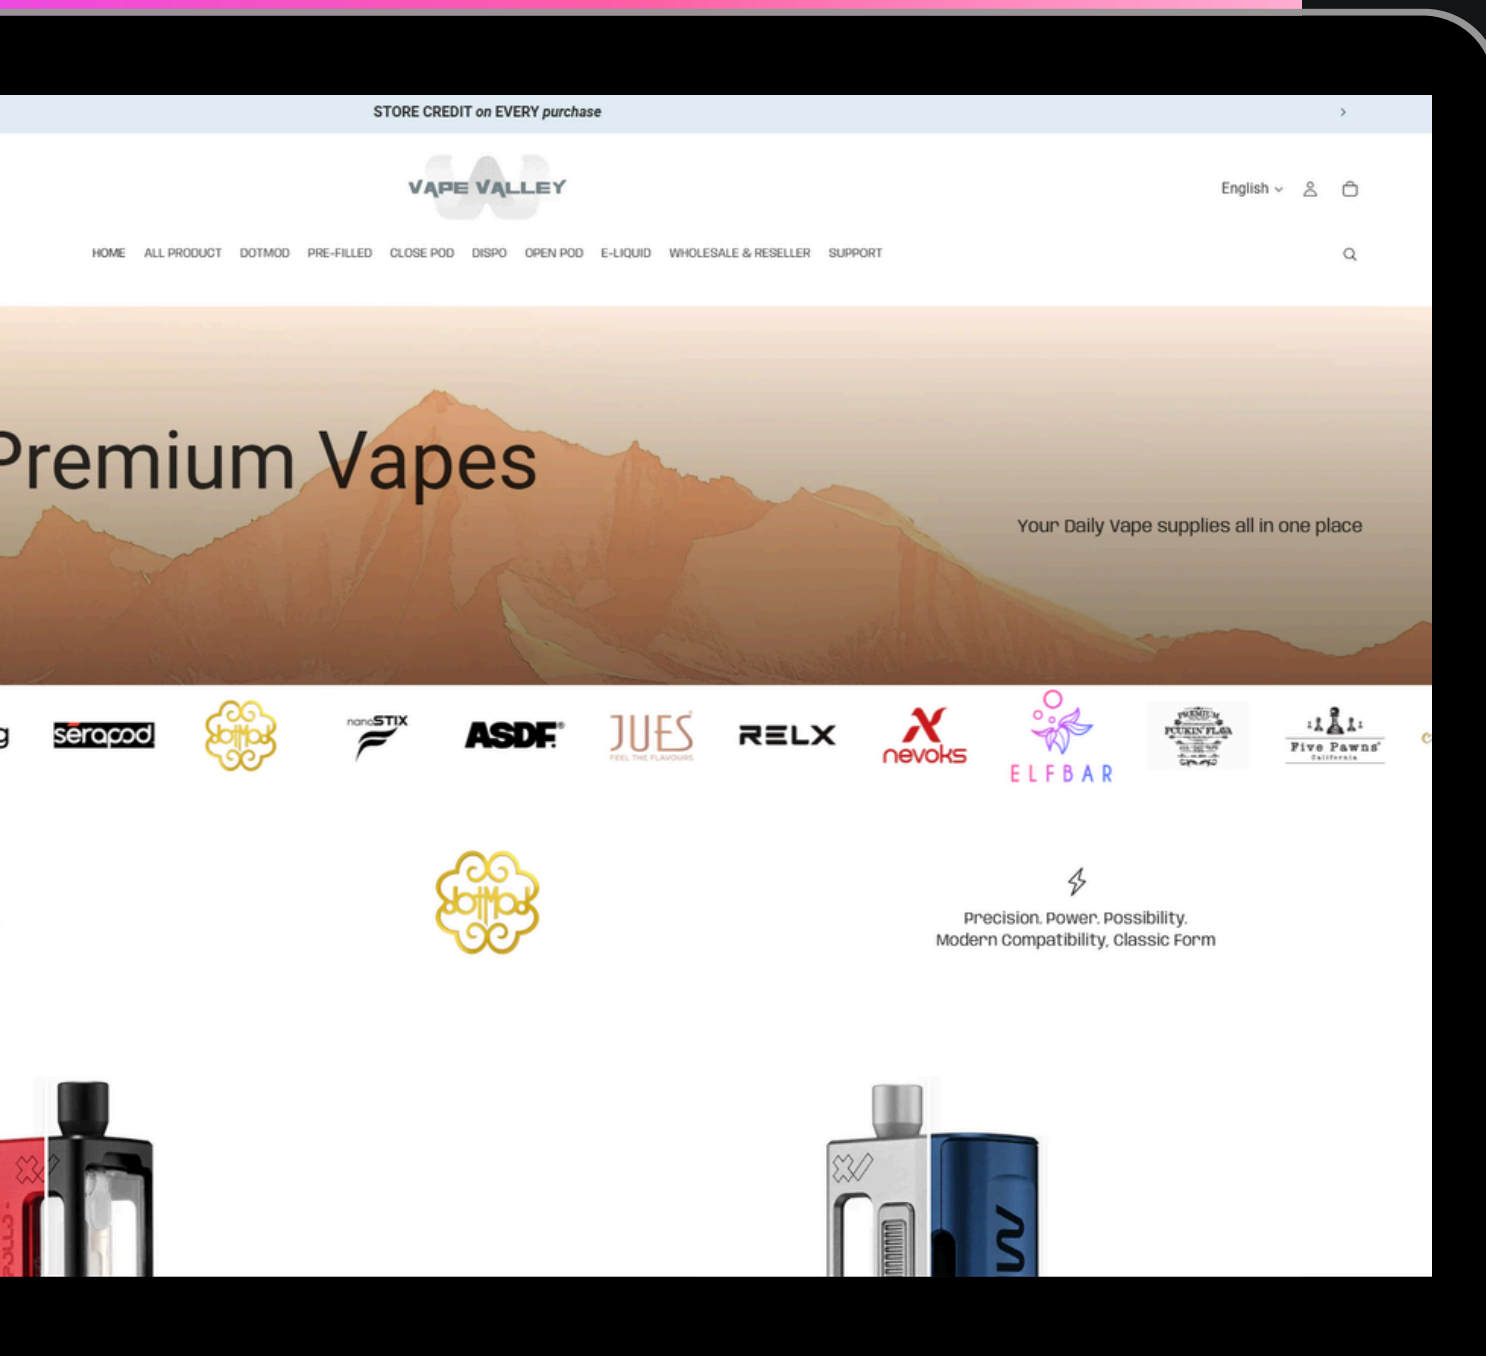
STORE CREDIT on EVERY purchase

VAPE VALLEY

English

HOME ALL PRODUCT DOTMOD PRE-FILLED CLOSE POD DISPO OPEN POD E-LIQUID WHOLESALE & RESELLER SUPPORT

Premium Vapes

Your Daily Vape supplies all in one place

serapod dotmod nanoSTIX ASDF JUES FEEL THE FLAVOURS RELX nevoks ELFBAR PREMIUM FCUKIN FLAVA Five Pawns California

dotmod

Precision. Power. Possibility.
Modern Compatibility, Classic Form